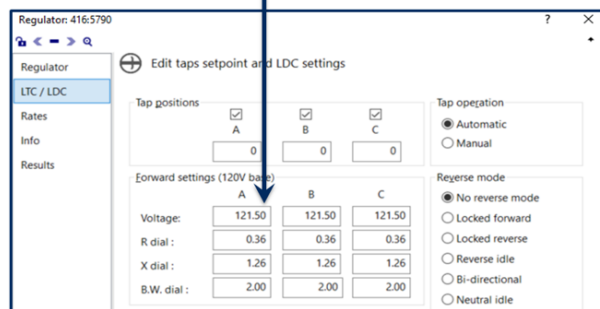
Regulator: 416:5790

?
X

Regulator
LTC / LDC
Rates
Info
Results

Edit taps setpoint and LDC settings

Tap positions

| A | B | C |
|---|---|---|
| 0 | 0 | 0 |

Tap operation
Automatic
Manual

Forward settings (120V base)

| | A | B | C |
|---|---|---|---|
| Voltage: | 121.50 | 121.50 | 121.50 |
| R dial : | 0.36 | 0.36 | 0.36 |
| X dial : | 1.26 | 1.26 | 1.26 |
| B.W. dial : | 2.00 | 2.00 | 2.00 |

Reverse mode
No reverse mode
Locked forward
Locked reverse
Reverse idle
Bi-directional
Neutral idle